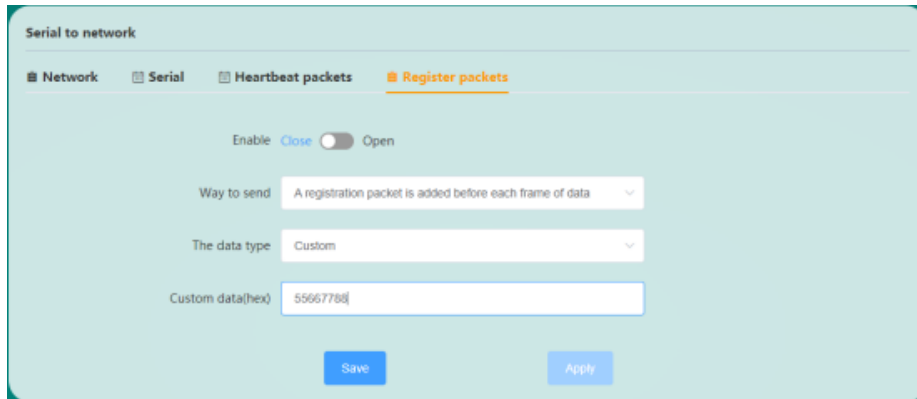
Serial to network

Network | Serial | Heartbeat packets | Register packets

Enable Close Open

Way to send A registration packet is added before each frame of data

The data type Custom

Custom data(hex) 55667788

Save Apply